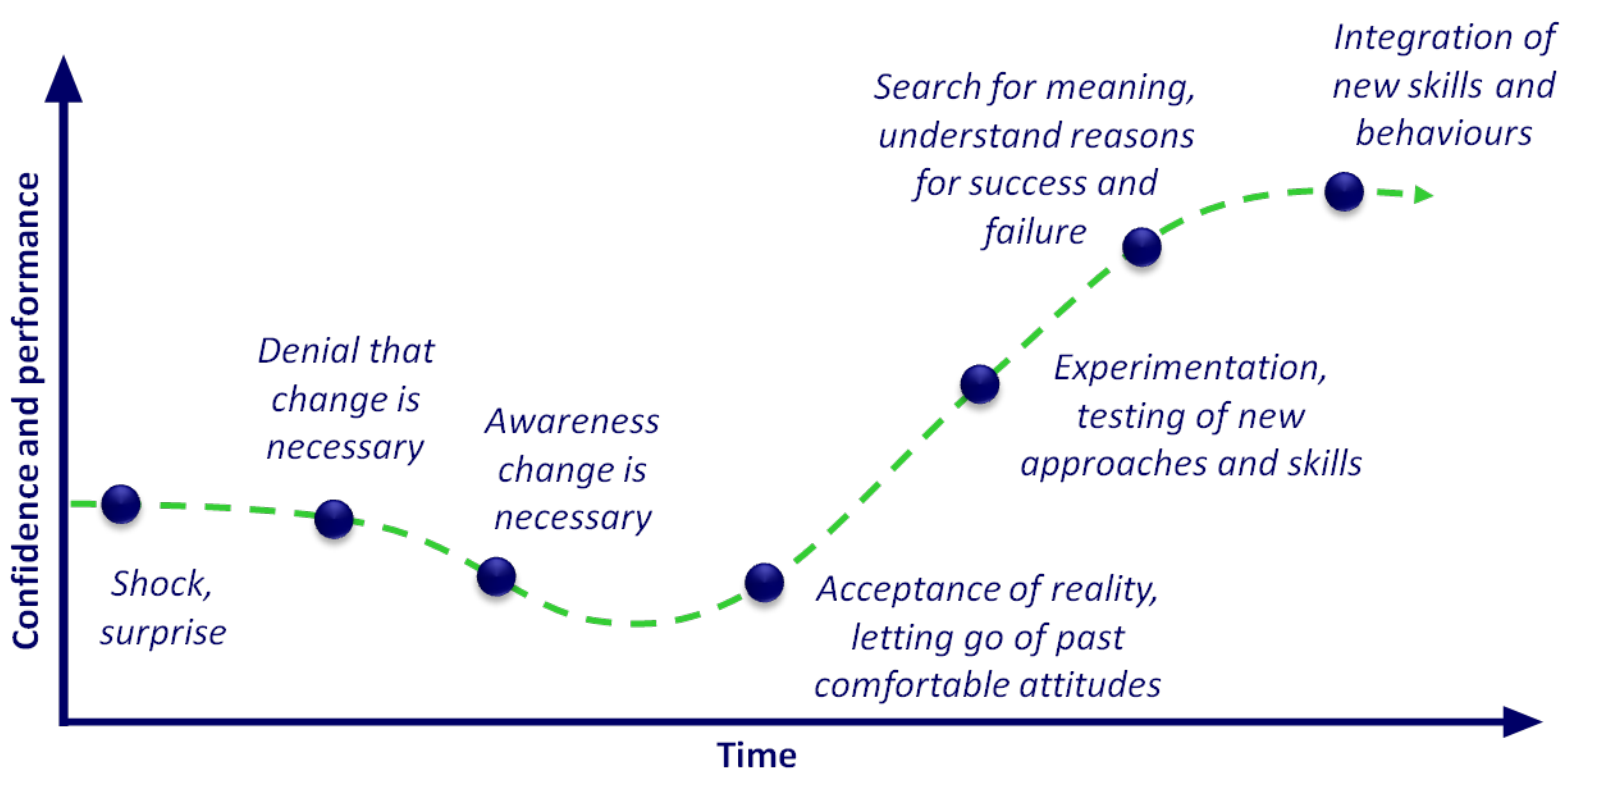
Confidence and performance

Integration of new skills and behaviours

Search for meaning, understand reasons for success and failure

Denial that change is necessary

Awareness change is necessary

Experimentation, testing of new approaches and skills

Shock, surprise

Acceptance of reality, letting go of past comfortable attitudes

Time